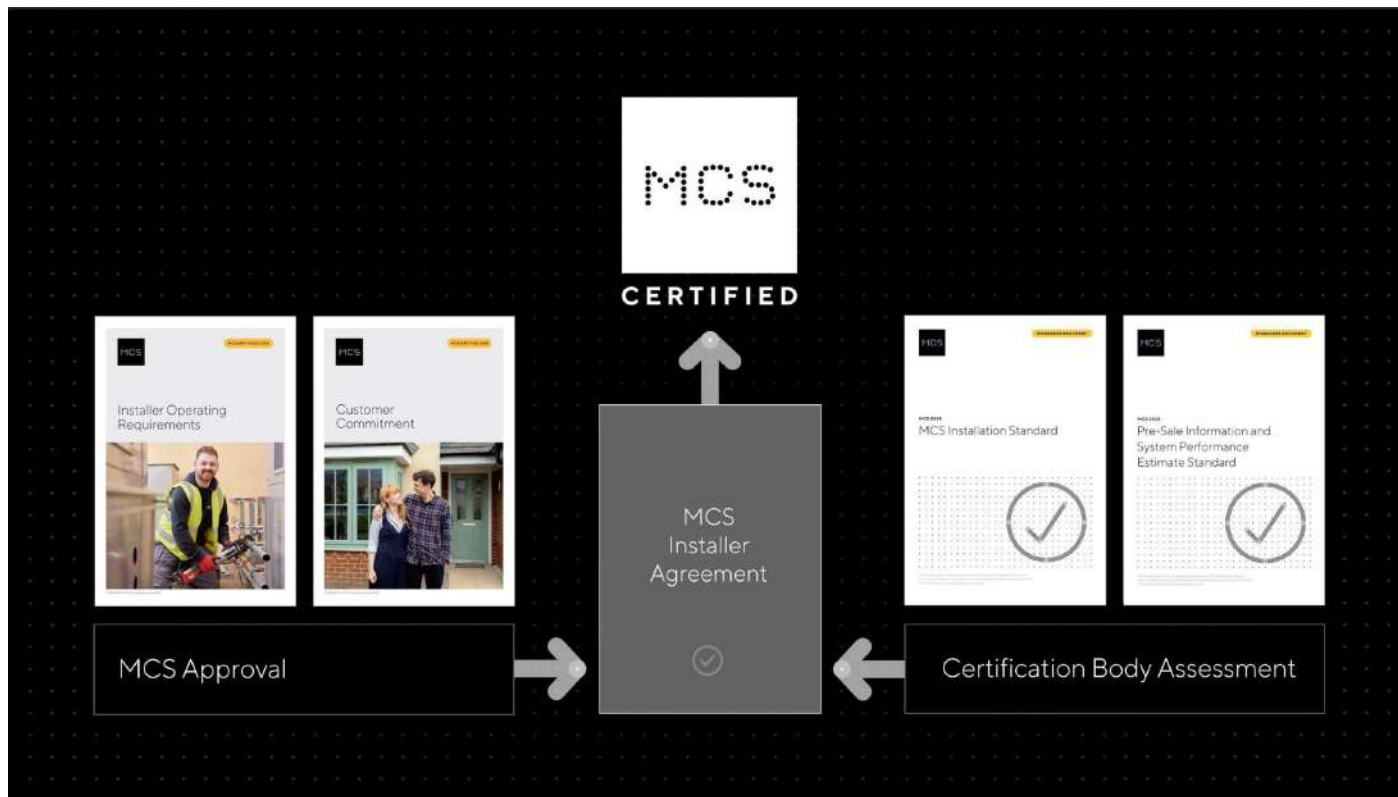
MCS

CERTIFIED

MCS

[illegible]

Installer Operating Requirements

MCS

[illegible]

Customer Commitment

MCS Installer Agreement

MCS

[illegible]

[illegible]

MCS Installation Standard

MCS

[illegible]

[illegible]

Pre-Sale Information and System Performance Estimate Standard

MCS Approval

Certification Body Assessment